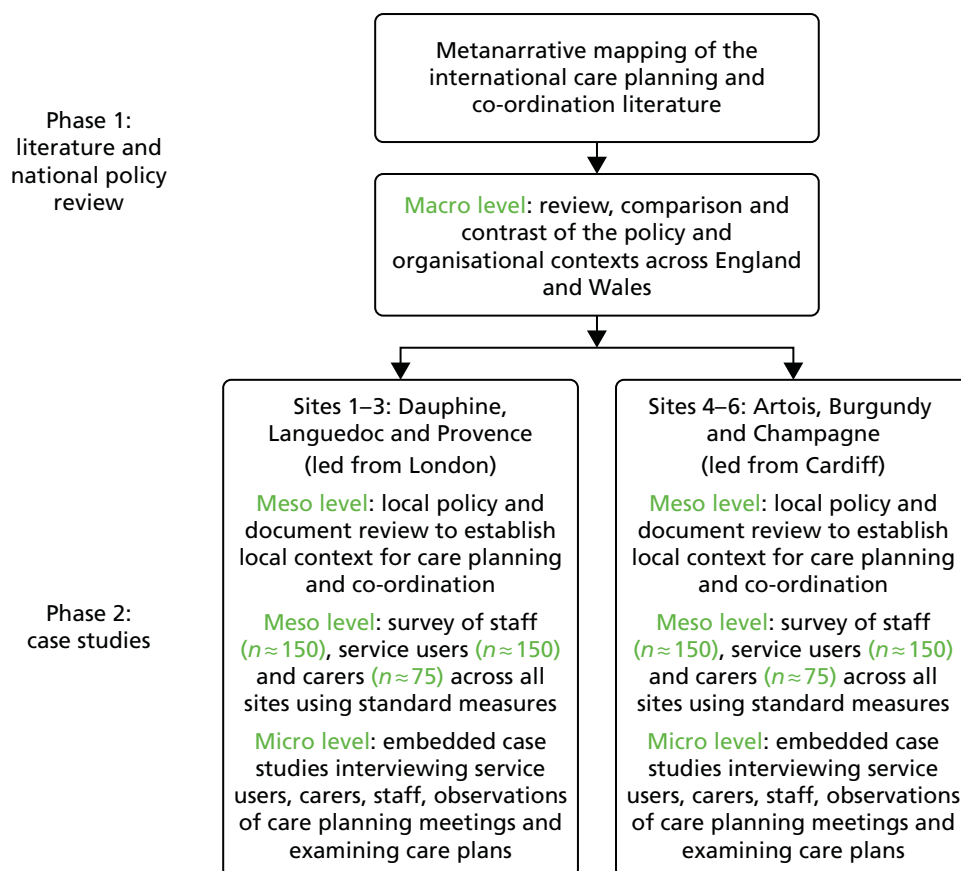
Phase 1: literature and national policy review

Metanarrative mapping of the international care planning and co-ordination literature

Macro level: review, comparison and contrast of the policy and organisational contexts across England and Wales

Phase 2: case studies

Sites 1–3: Dauphine, Languedoc and Provence (led from London)

Meso level: local policy and document review to establish local context for care planning and co-ordination

Meso level: survey of staff ($n \approx 150$), service users ($n \approx 150$) and carers ($n \approx 75$) across all sites using standard measures

Micro level: embedded case studies interviewing service users, carers, staff, observations of care planning meetings and examining care plans

Sites 4–6: Artois, Burgundy and Champagne (led from Cardiff)

Meso level: local policy and document review to establish local context for care planning and co-ordination

Meso level: survey of staff ($n \approx 150$), service users ($n \approx 150$) and carers ($n \approx 75$) across all sites using standard measures

Micro level: embedded case studies interviewing service users, carers, staff, observations of care planning meetings and examining care plans